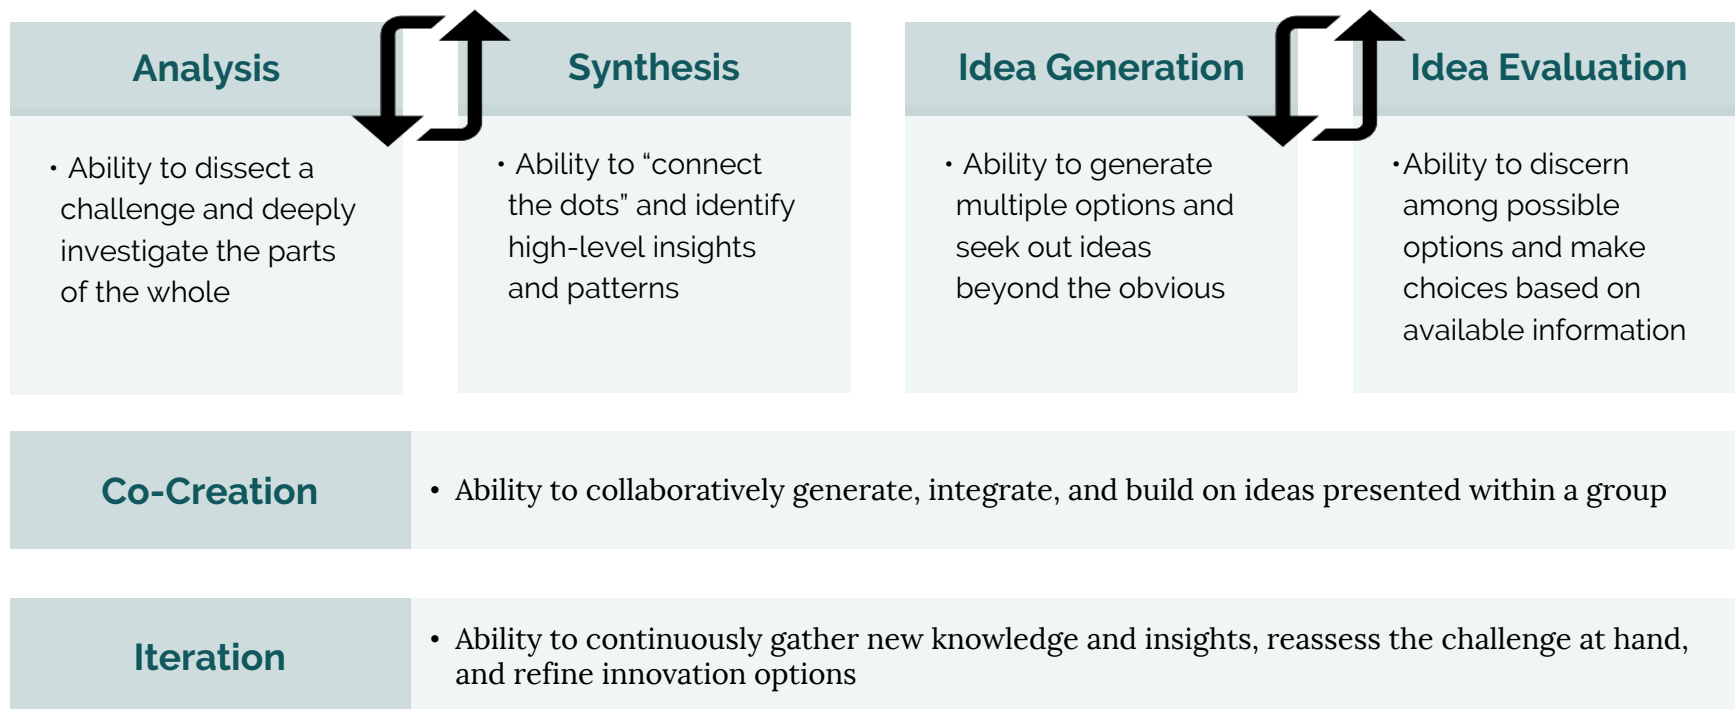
Analysis

• Ability to dissect a challenge and deeply investigate the parts of the whole

Synthesis

• Ability to "connect the dots" and identify high-level insights and patterns

Idea Generation

• Ability to generate multiple options and seek out ideas beyond the obvious

Idea Evaluation

•Ability to discern among possible options and make choices based on available information

Co-Creation

• Ability to collaboratively generate, integrate, and build on ideas presented within a group

Iteration

• Ability to continuously gather new knowledge and insights, reassess the challenge at hand, and refine innovation options